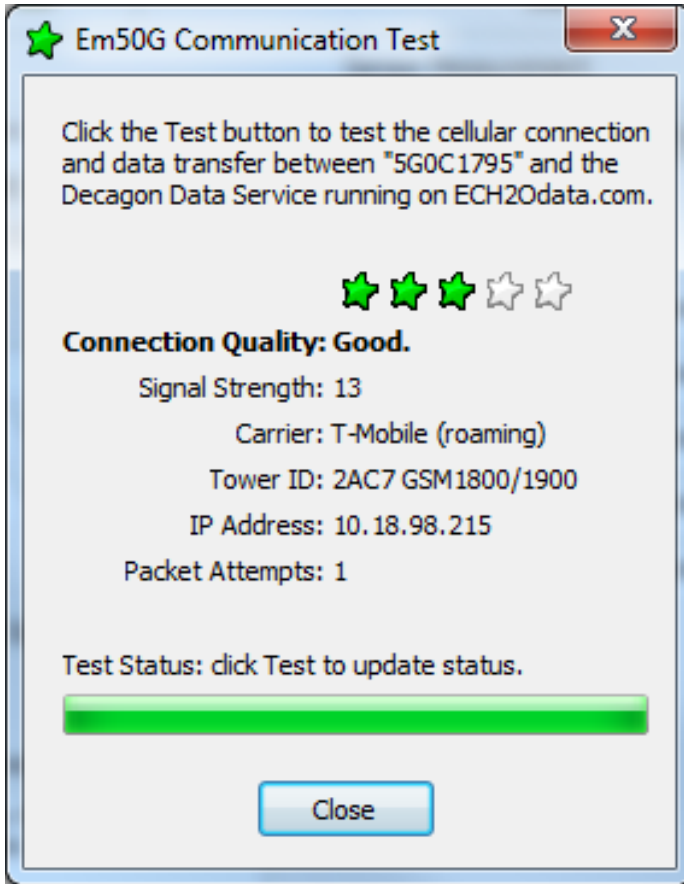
Em50G Communication Test

X

Click the Test button to test the cellular connection and data transfer between "5G0C1795" and the Decagon Data Service running on ECH2Odata.com.

Connection Quality: Good.

Signal Strength: 13

Carrier: T-Mobile (roaming)

Tower ID: 2AC7 GSM1800/1900

IP Address: 10.18.98.215

Packet Attempts: 1

Test Status: click Test to update status.

Close